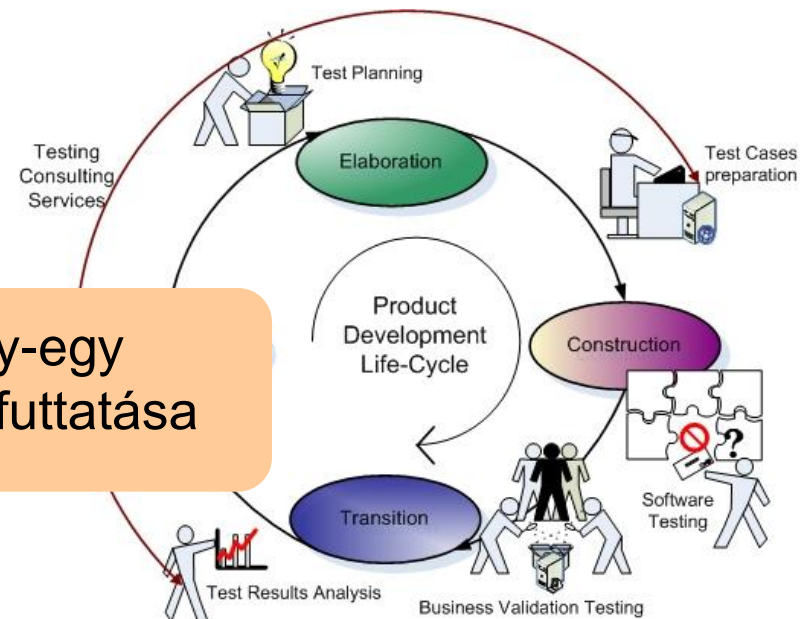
Test Planning

Testing Consulting Services

Elaboration

Test Cases preparation

Product Development Life-Cycle

Construction

y-egy
futtatása

Software Testing

Transition

Test Results Analysis

Business Validation Testing